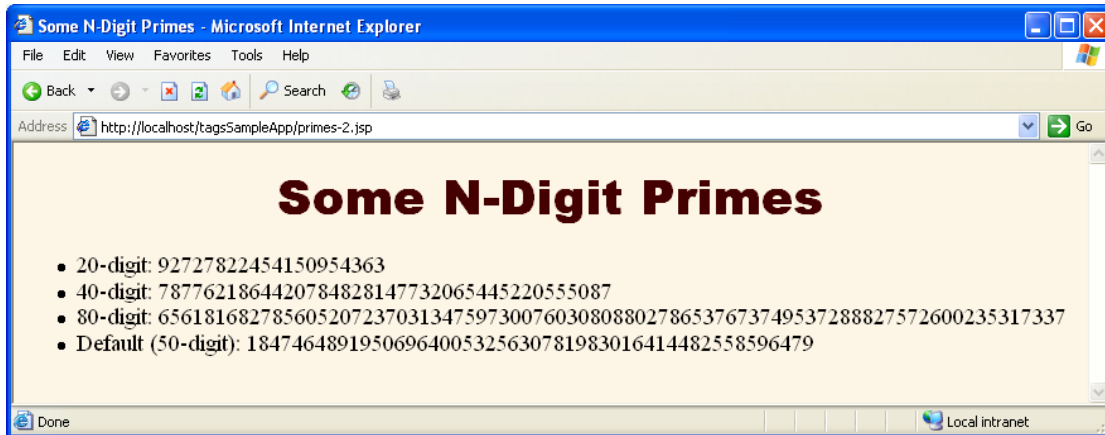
Some N-Digit Primes - Microsoft Internet Explorer

File Edit View Favorites Tools Help

Back Search

Address http://localhost/tagsSampleApp/primes-2.jsp Go

Some N-Digit Primes

- 20-digit: 92727822454150954363
- 40-digit: 7877621864420784828147732065445220555087
- 80-digit: 65618168278560520723703134759730076030808802786537673749537288827572600235317337
- Default (50-digit): 18474648919506964005325630781983016414482558596479

Done Local intranet